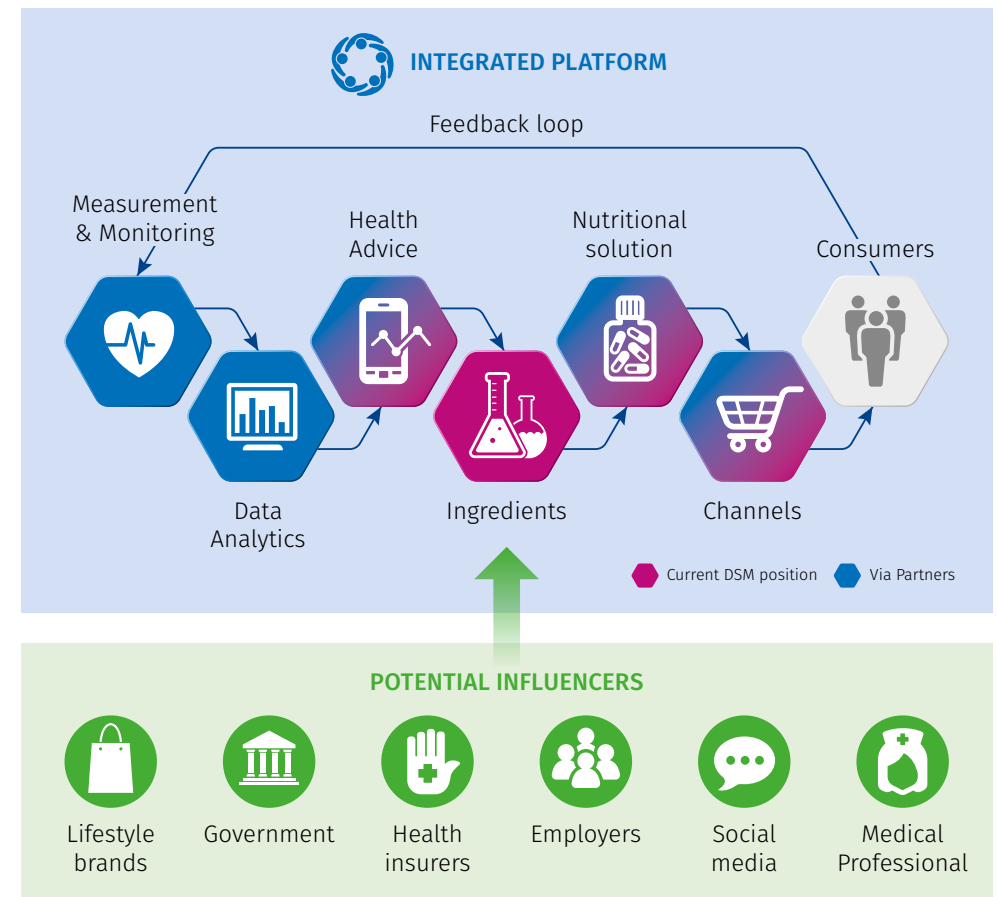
INTEGRATED PLATFORM

Feedback loop

Measurement & Monitoring

Health Advice

Nutritional solution

Consumers

Data Analytics

Ingredients

Channels

Current DSM position

Via Partners

POTENTIAL INFLUENCERS

Lifestyle brands

Government

Health insurers

Employers

Social media

Medical Professional